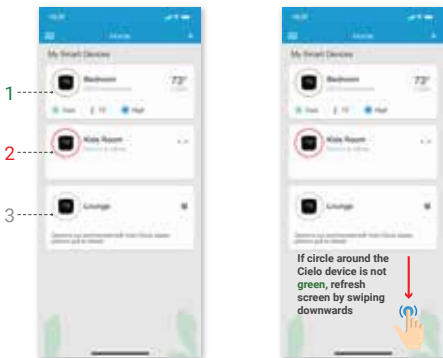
Home

My Smart Devices

1

Bedroom

73°

Cool

Kids Room

2

3

Lounge

Home

My Smart Devices

Bedroom

73°

Kids Room

Lounge

If circle around the Cielo device is not green, refresh screen by swiping downwards